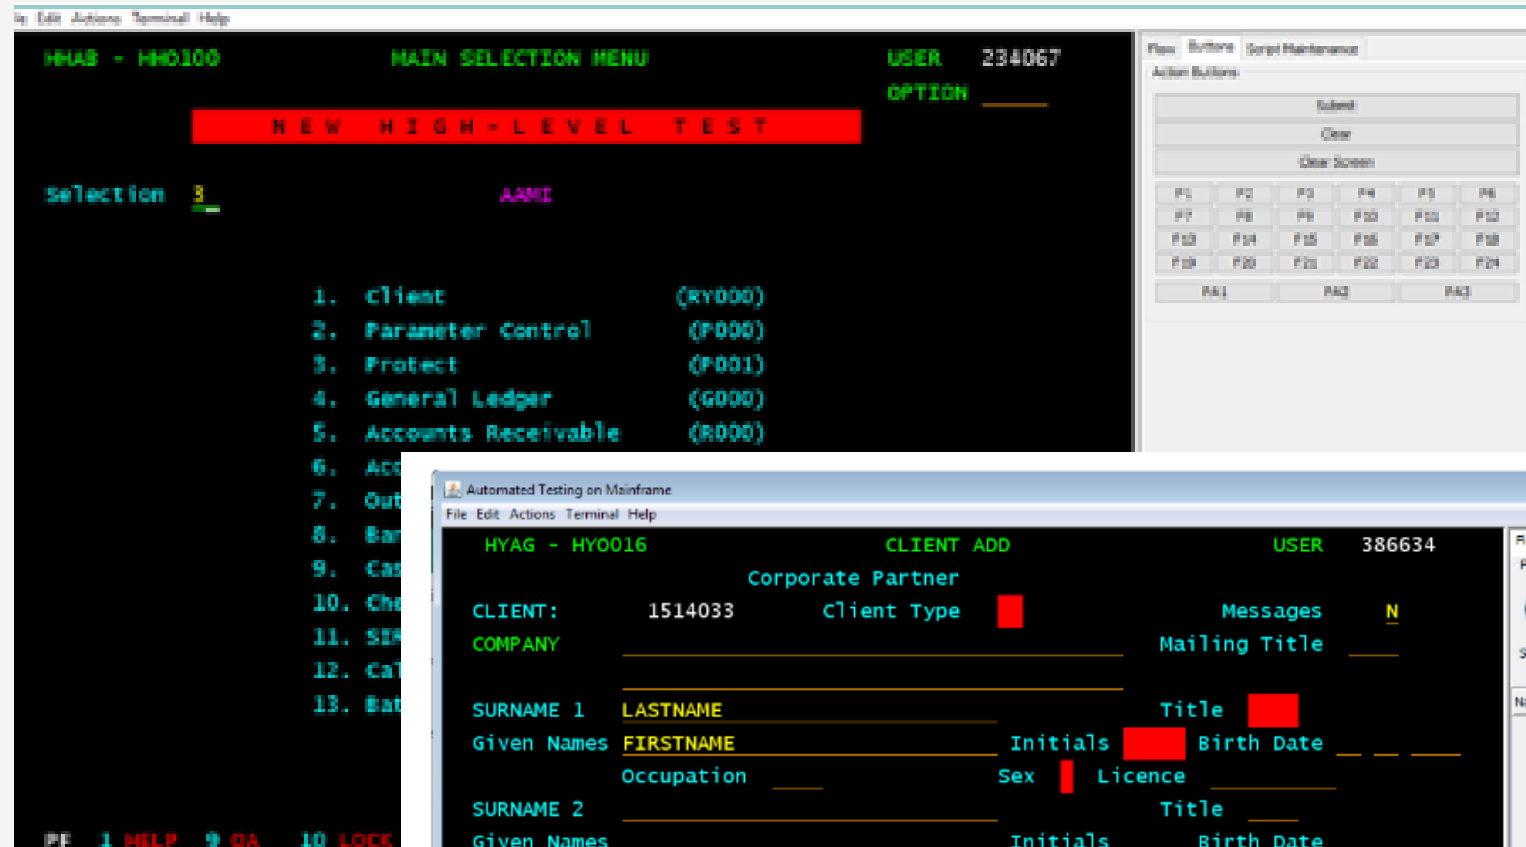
le Edit Actions Terminal Help

HHAB - HH0100 MAIN SELECTION MENU USER 234067
OPTION

N E W H I G H - L E V E L T E S T

Selection 3 AAMI

1. Client (RY000)
2. Parameter Control (P000)
3. Protect (P001)
4. General Ledger (G000)
5. Accounts Receivable (R000)
6. Acc
7. Out
8. Bar
9. Cas
10. Che
11. SEI
12. Cal
13. Bat

PF 1 HELP 9 DA 10 LOCK

Flow Buttons Script Maintenance
Action Buttons
Submit
Clear
Clear Screen
| F1 | F2 | F3 | F4 | F5 | F6 |
|---|---|---|---|---|---|
| F7 | F8 | F9 | F10 | F11 | F12 |
| F13 | F14 | F15 | F16 | F17 | F18 |
| F19 | F20 | F21 | F22 | F23 | F24 |

PA1 PA2 PA3

Automated Testing on Mainframe
File Edit Actions Terminal Help

HYAG - HY0016 CLIENT ADD USER 386634
Corporate Partner
CLIENT: 1514033 Client Type Messages N
COMPANY Mailing Title
SURNAME 1 LASTNAME Title
Given Names FIRSTNAME Initials Birth Date
Occupation Sex Licence
SURNAME 2 Title
Given Names Initials Birth Date

Fl
F
S
Na